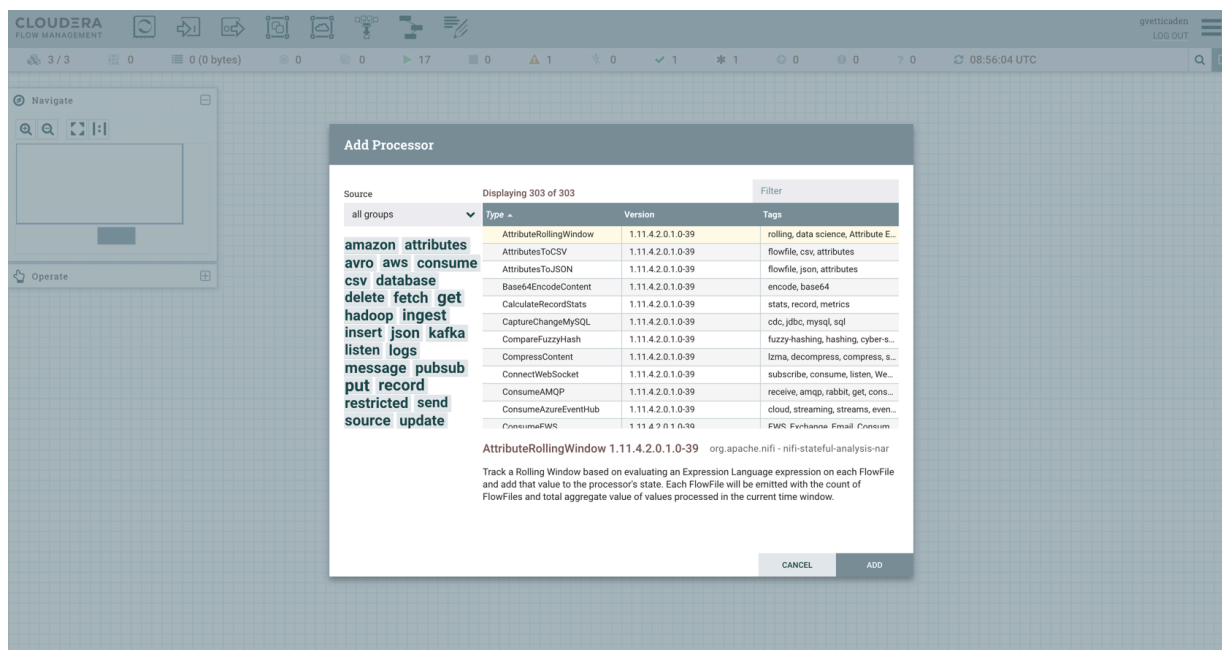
CLOUDERA FLOW MANAGEMENT

gvetticaden
LOG OUT

3 / 3 0 0 (0 bytes) 0 0 17 0 1 0 1 1 0 0 0 08:56:04 UTC

Navigate

Operate

Add Processor

Source

all groups

amazon attributes avro aws consume csv database delete fetch get hadoop ingest insert json kafka listen logs message pubsub put record restricted send source update

Displaying 303 of 303

Filter

| Type | Version | Tags |
|---|---|---|
| AttributeRollingWindow | 1.11.4.2.0.1.0-39 | rolling, data science, Attribute E... |
| AttributesToCSV | 1.11.4.2.0.1.0-39 | flowfile, csv, attributes |
| AttributesToJSON | 1.11.4.2.0.1.0-39 | flowfile, json, attributes |
| Base64EncodeContent | 1.11.4.2.0.1.0-39 | encode, base64 |
| CalculateRecordStats | 1.11.4.2.0.1.0-39 | stats, record, metrics |
| CaptureChangeMySQL | 1.11.4.2.0.1.0-39 | cdc, jdbc, mysql, sql |
| CompareFuzzyHash | 1.11.4.2.0.1.0-39 | fuzzy-hashing, hashing, cyber-s... |
| CompressContent | 1.11.4.2.0.1.0-39 | lzma, decompress, compress, s... |
| ConnectWebSocket | 1.11.4.2.0.1.0-39 | subscribe, consume, listen, We... |
| ConsumeAMQP | 1.11.4.2.0.1.0-39 | receive, amqp, rabbit, get, cons... |
| ConsumeAzureEventHub | 1.11.4.2.0.1.0-39 | cloud, streaming, streams, even... |
| ConsumeEWS | 1.11.4.2.0.1.0-39 | EWS, Exchange, Email, Consum... |

AttributeRollingWindow 1.11.4.2.0.1.0-39 org.apache.nifi - nifi-stateful-analysis-nar

Track a Rolling Window based on evaluating an Expression Language expression on each FlowFile and add that value to the processor's state. Each FlowFile will be emitted with the count of FlowFiles and total aggregate value of values processed in the current time window.

CANCEL ADD